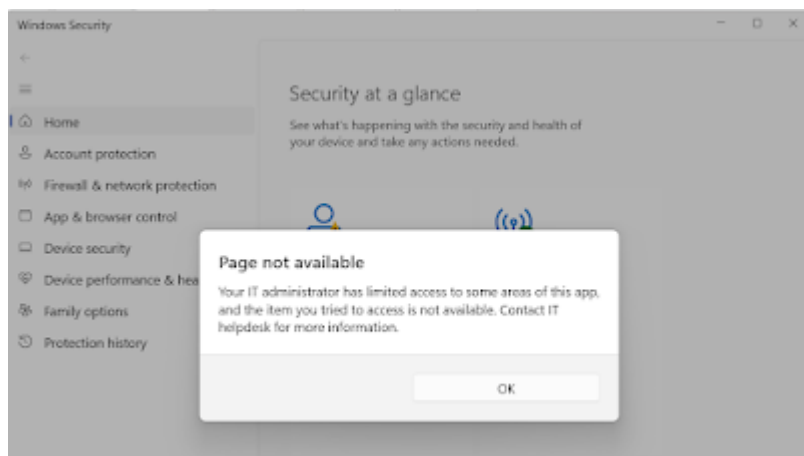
Windows Security

Home
Account protection
Firewall & network protection
App & browser control
Device security
Device performance & hea
Family options
Protection history

Security at a glance

See what's happening with the security and health of your device and take any actions needed.

Page not available

Your IT administrator has limited access to some areas of this app, and the item you tried to access is not available. Contact IT helpdesk for more information.

OK